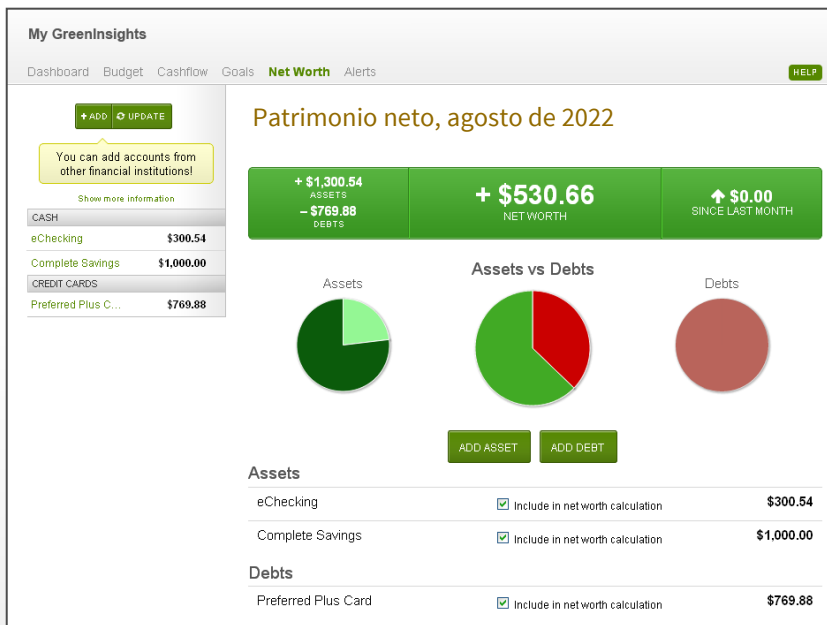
My GreenInsights

Dashboard Budget Cashflow Goals Net Worth Alerts

HELP

+ ADD ⟳ UPDATE

You can add accounts from other financial institutions!

Show more information

CASH

| | |
|---|---|
| eChecking | $300.54 |
| Complete Savings | $1,000.00 |

CREDIT CARDS

| | |
|---|---|
| Preferred Plus C... | $769.88 |

Patrimonio neto, agosto de 2022

+ $1,300.54
ASSETS
– $769.88
DEBTS

+ $530.66
NET WORTH

$0.00
SINCE LAST MONTH

Assets vs Debts

Assets

Debts

ADD ASSET ADD DEBT

Assets

| | | |
|---|---|---|
| eChecking | Include in net worth calculation | $300.54 |
| Complete Savings | Include in net worth calculation | $1,000.00 |

Debts

| | | |
|---|---|---|
| Preferred Plus Card | Include in net worth calculation | $769.88 |